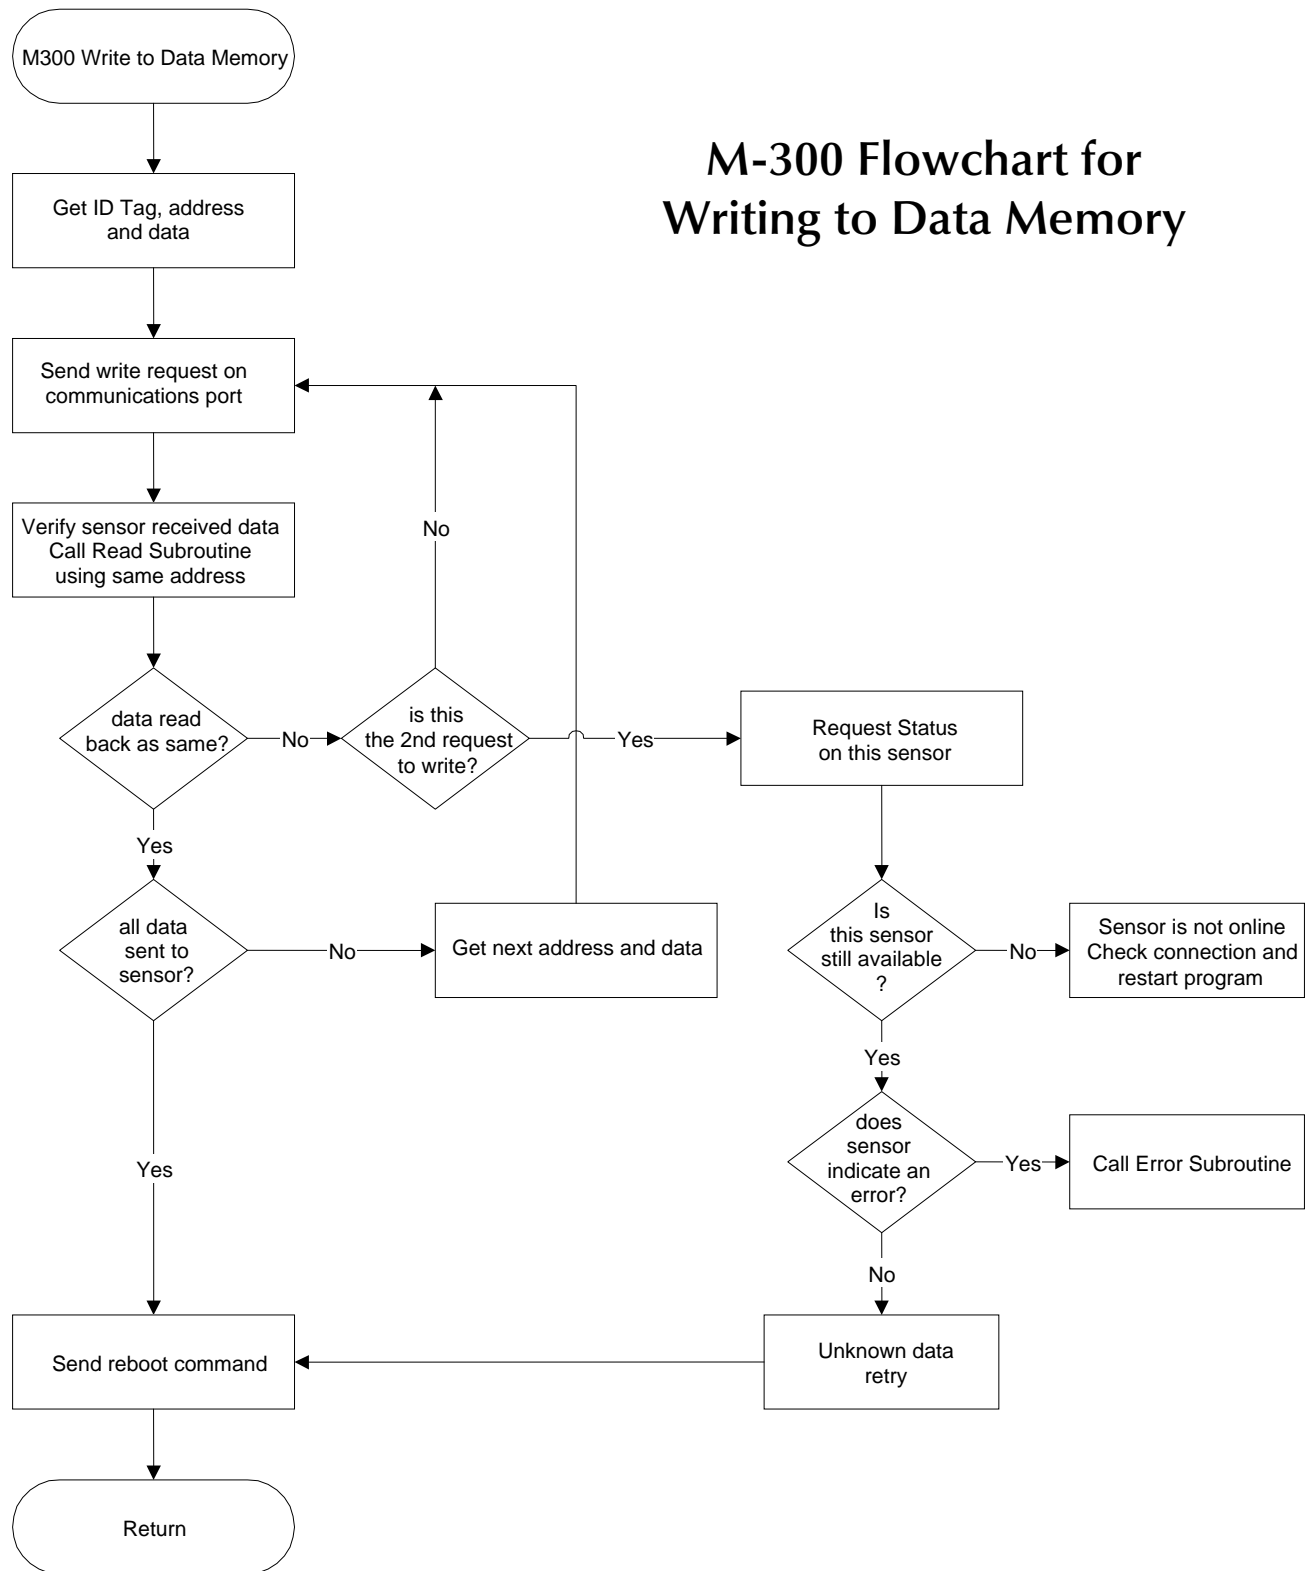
M-300 Flowchart for Writing to Data Memory

M300 Write to Data Memory

Get ID Tag, address and data

Send write request on communications port

Verify sensor received data Call Read Subroutine using same address

data read back as same?

No

is this the 2nd request to write?

No

Yes

Request Status on this sensor

Yes

all data sent to sensor?

No

Get next address and data

Is this sensor still available ?

No

Sensor is not online Check connection and restart program

Yes

does sensor indicate an error?

Yes

Call Error Subroutine

Yes

No

Send reboot command

Unknown data retry

Return